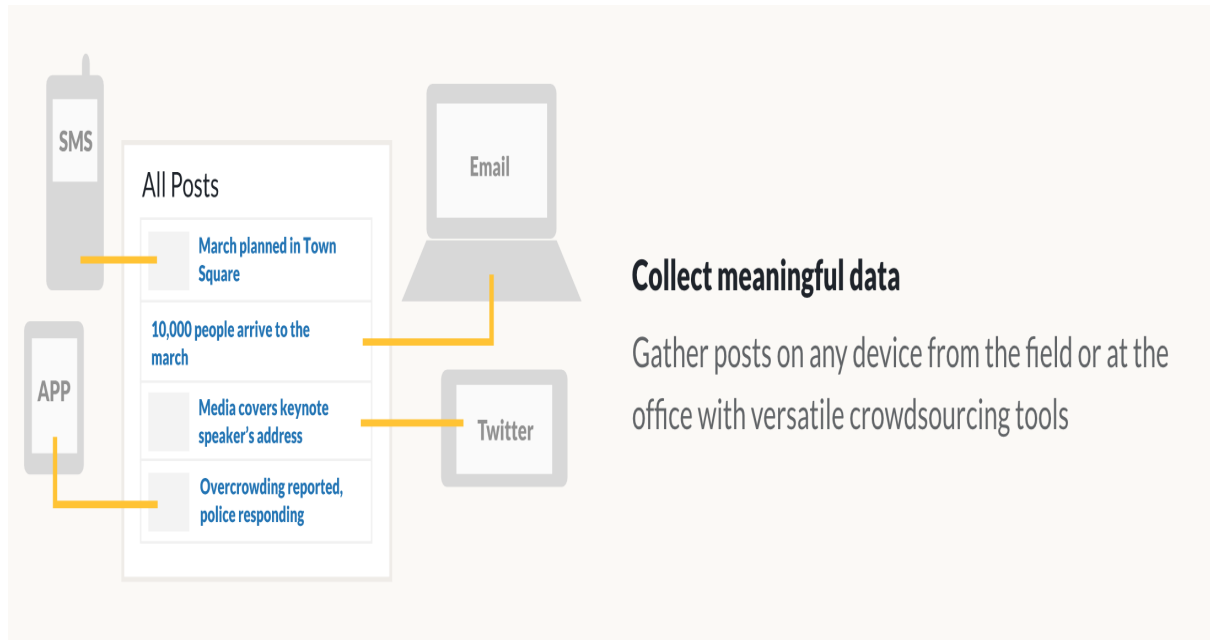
SMS

All Posts

March planned in Town Square

10,000 people arrive to the march

Media covers keynote speaker's address

Overcrowding reported, police responding

APP

Email

Twitter

Collect meaningful data

Gather posts on any device from the field or at the office with versatile crowdsourcing tools